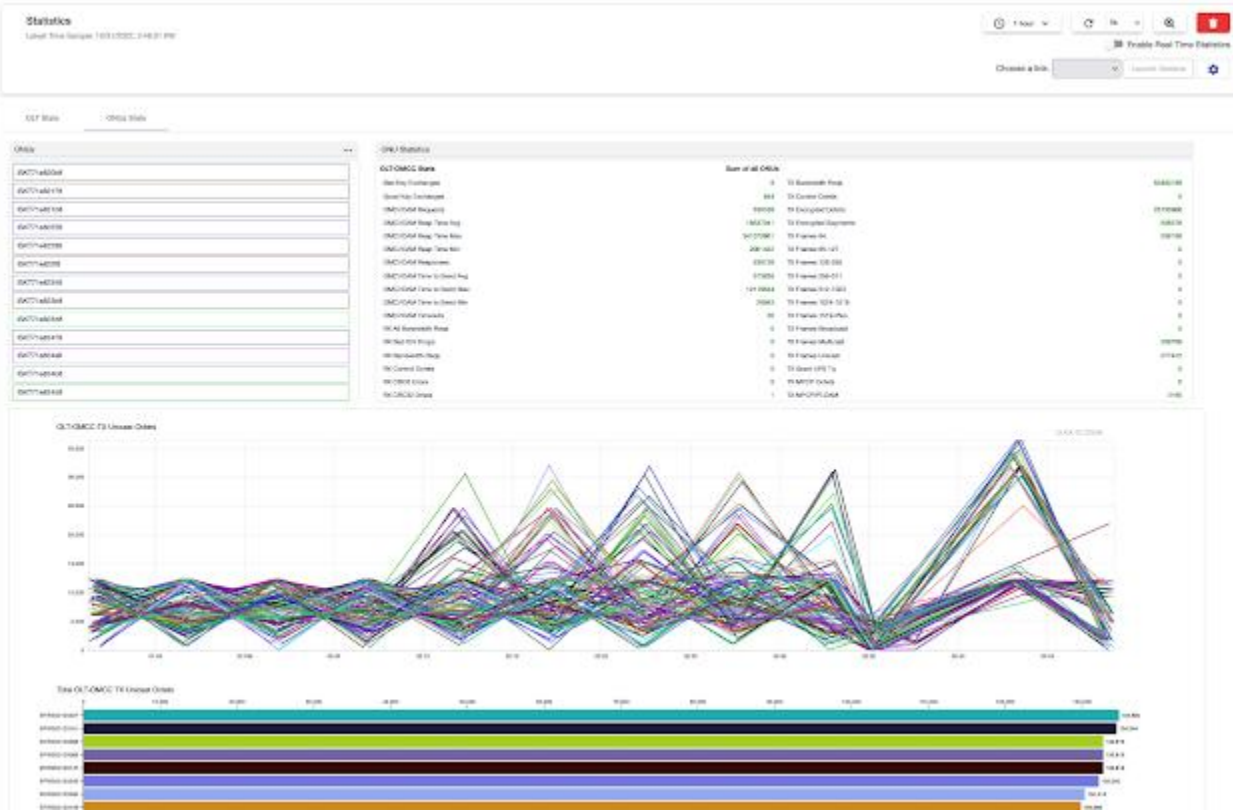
Statistics

Latest Time Sample: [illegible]

1 hour

Enable Real Time Statistics

Choose a link

OLT Stats

ONUs Stats

ONUs

ONU Statistics

OLT-OMCC Stats

Sum of all ONUs

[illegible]

OLT-OMCC TX Unicast Octets

Total OLT-OMCC TX Unicast Octets